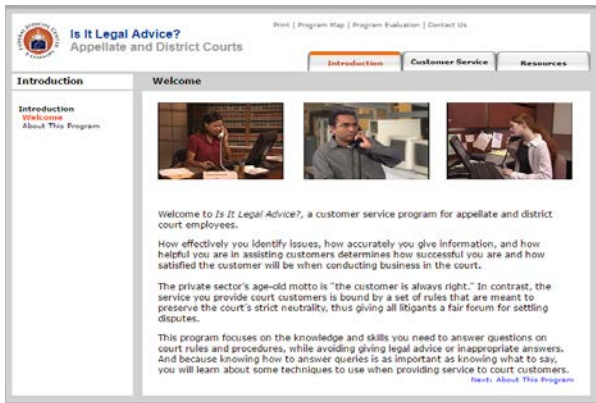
FEDERAL JUDICIAL CENTER

Is It Legal Advice?
Appellate and District Courts

Print | Program Map | Program Evaluation | Contact Us

Introduction | Customer Service | Resources

Introduction

Welcome

Introduction
Welcome
About This Program

Welcome to *Is It Legal Advice?*, a customer service program for appellate and district court employees.

How effectively you identify issues, how accurately you give information, and how helpful you are in assisting customers determines how successful you are and how satisfied the customer will be when conducting business in the court.

The private sector's age-old motto is "the customer is always right." In contrast, the service you provide court customers is bound by a set of rules that are meant to preserve the court's strict neutrality, thus giving all litigants a fair forum for settling disputes.

This program focuses on the knowledge and skills you need to answer questions on court rules and procedures, while avoiding giving legal advice or inappropriate answers. And because knowing how to answer queries is as important as knowing what to say, you will learn about some techniques to use when providing service to court customers.

Next: About This Program